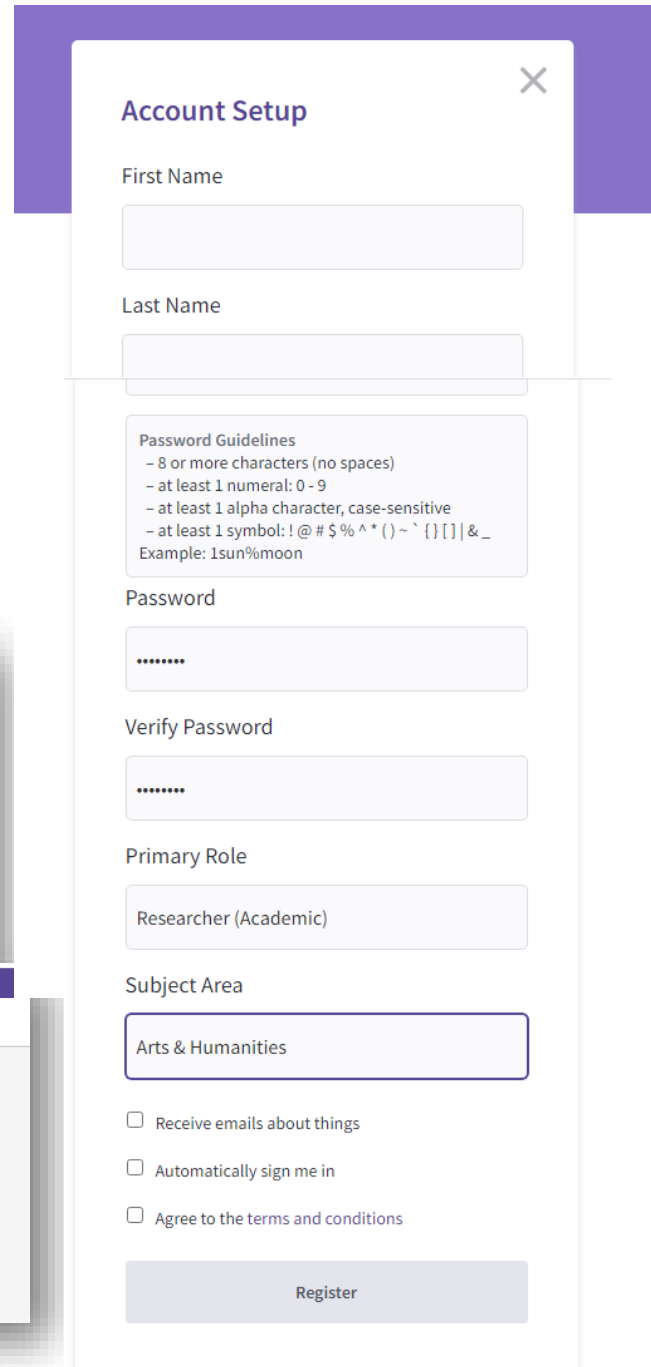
Account Setup

First Name

Last Name

Password Guidelines
– 8 or more characters (no spaces)
– at least 1 numeral: 0 - 9
– at least 1 alpha character, case-sensitive
– at least 1 symbol: ! @ # $ % ^ * ( ) ~ ` { } [ ] | & _
Example: 1sun%moon

Password

••••••••

Verify Password

••••••••

Primary Role

Researcher (Academic)

Subject Area

Arts & Humanities

Receive emails about things

Automatically sign me in

Agree to the terms and conditions

Register